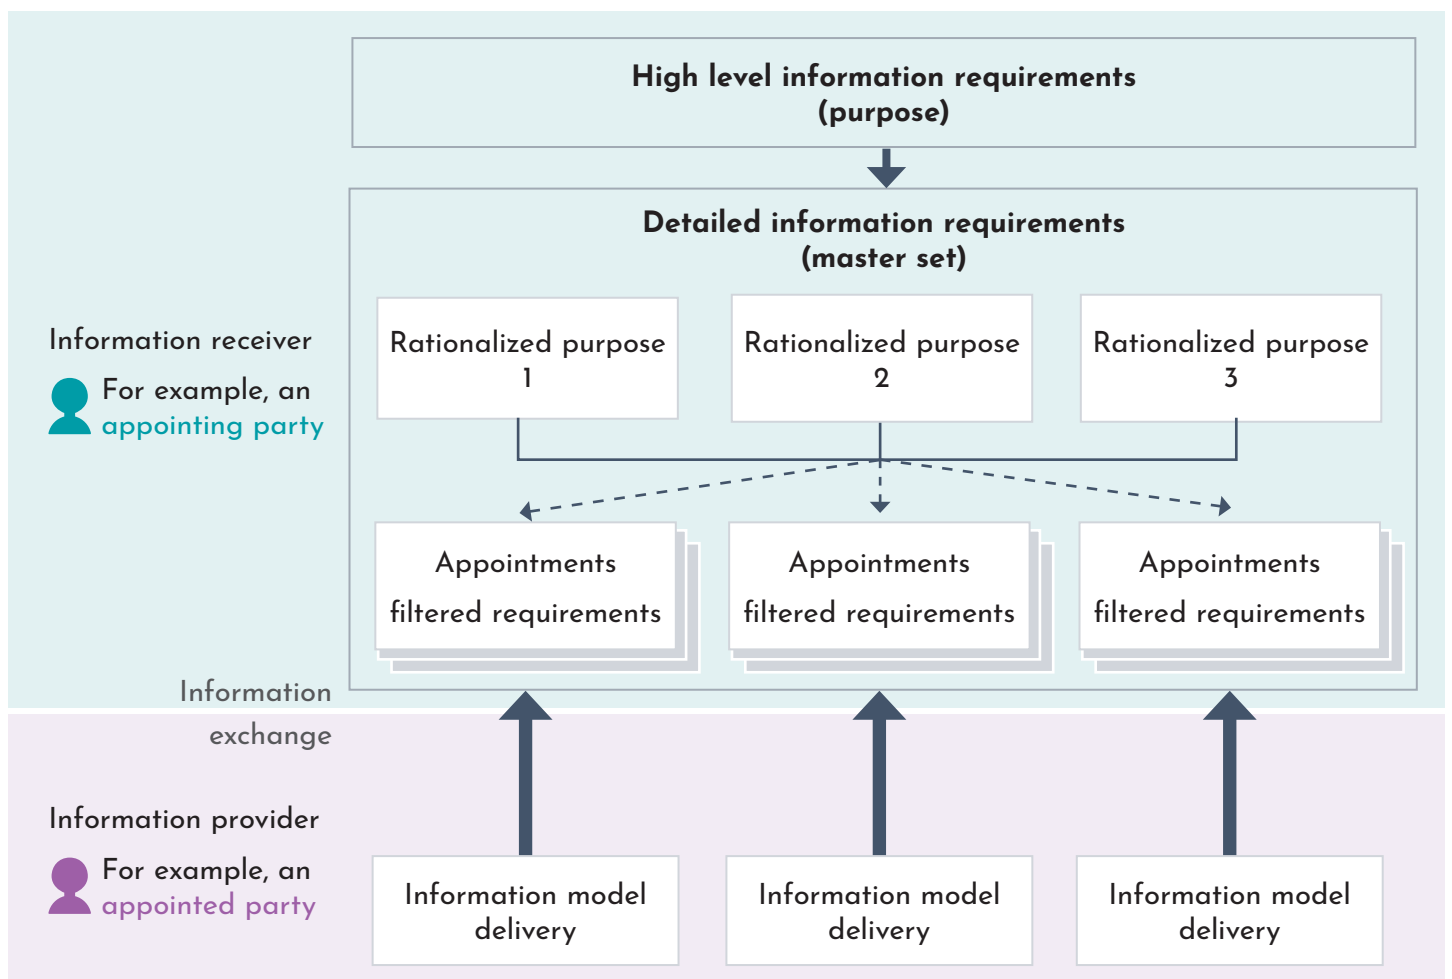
High level information requirements
(purpose)

Detailed information requirements
(master set)

Information receiver

For example, an appointing party

Rationalized purpose 1

Rationalized purpose 2

Rationalized purpose 3

Appointments filtered requirements

Appointments filtered requirements

Appointments filtered requirements

Information exchange

Information provider

For example, an appointed party

Information model delivery

Information model delivery

Information model delivery